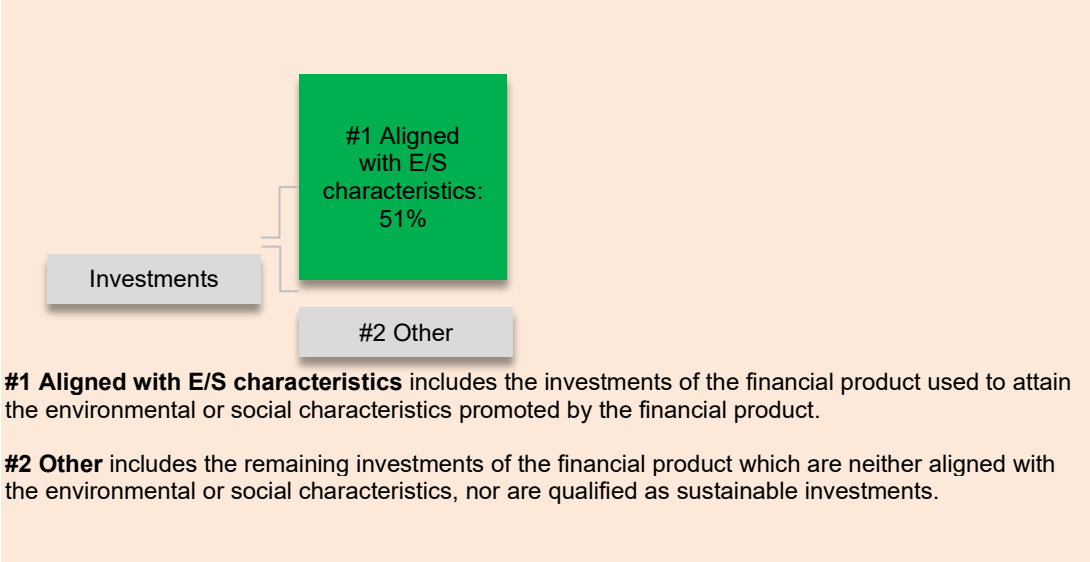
#1 Aligned with E/S characteristics: 51%

Investments

#2 Other

**#1 Aligned with E/S characteristics** includes the investments of the financial product used to attain the environmental or social characteristics promoted by the financial product.

**#2 Other** includes the remaining investments of the financial product which are neither aligned with the environmental or social characteristics, nor are qualified as sustainable investments.